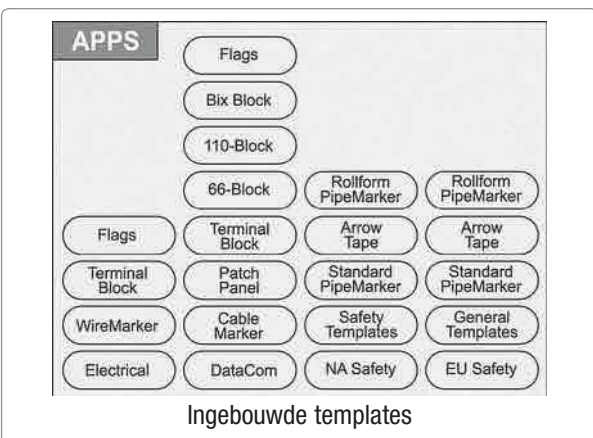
APPS

Flags

Bix Block

110-Block

66-Block

Rollform PipeMarker

Rollform PipeMarker

Flags

Terminal Block

Arrow Tape

Arrow Tape

Terminal Block

Patch Panel

Standard PipeMarker

Standard PipeMarker

WireMarker

Cable Marker

Safety Templates

General Templates

Electrical

DataCom

NA Safety

EU Safety

Ingebouwde templates